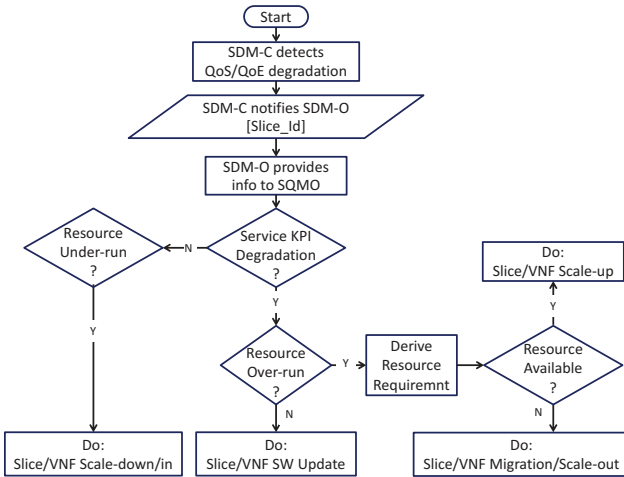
Start

SDM-C detects QoS/QoE degradation

SDM-C notifies SDM-O [Slice_Id]

SDM-O provides info to SQMO

Service KPI Degradation ?

N

Resource Under-run ?

Y

Do: Slice/VNF Scale-down/in

Y

Resource Over-run ?

N

Do: Slice/VNF SW Update

Y

Derive Resource Requiremnt

Resource Available ?

Y

Do: Slice/VNF Scale-up

N

Do: Slice/VNF Migration/Scale-out